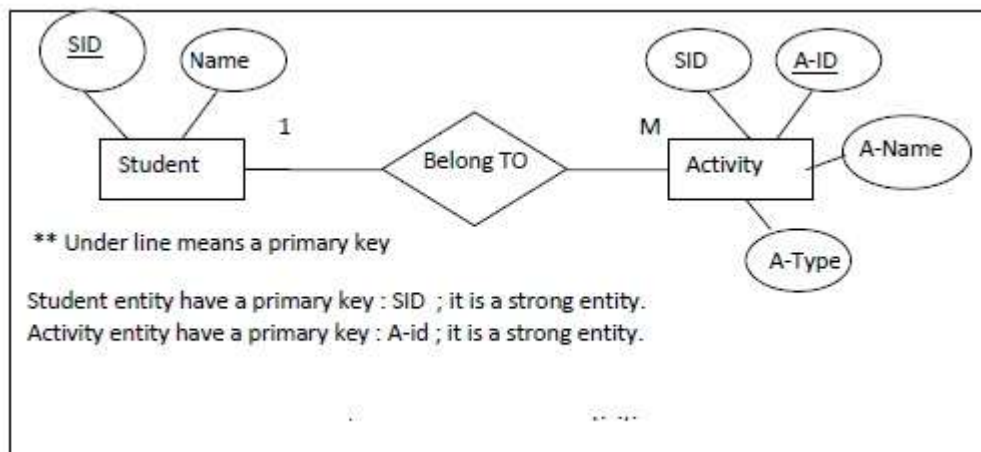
SID
Name
Student
1
Belong TO
M
Activity
SID
A-ID
A-Name
A-Type

** Under line means a primary key

Student entity have a primary key : SID ; it is a strong entity.
Activity entity have a primary key : A-id ; it is a strong entity.